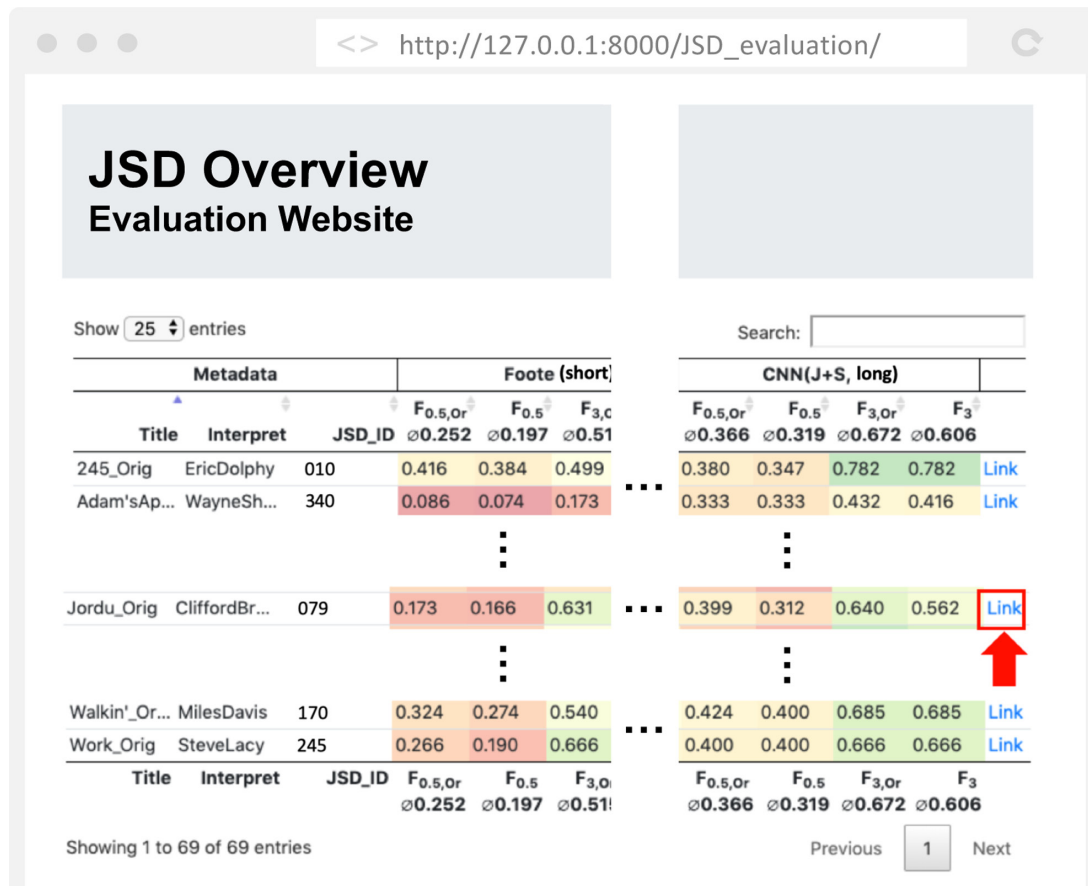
<> http://127.0.0.1:8000/JSD_evaluation/

JSD Overview
Evaluation Website

Show 25 entries

Search:

| Metadata | | | Foote (short) | | | ... | CNN(J+S, long) | | | | |
|---|---|---|---|---|---|---|---|---|---|---|---|
| Title | Interpret | JSD_ID | $F_{0.5,Or}$ ⌀0.252 | $F_{0.5}$ ⌀0.197 | $F_{3,O}$ ⌀0.51 | | $F_{0.5,Or}$ ⌀0.366 | $F_{0.5}$ ⌀0.319 | $F_{3,Or}$ ⌀0.672 | $F_3$ ⌀0.606 | |
| 245_Orig | EricDolphy | 010 | 0.416 | 0.384 | 0.499 | ... | 0.380 | 0.347 | 0.782 | 0.782 | Link |
| Adam'sAp... | WayneSh... | 340 | 0.086 | 0.074 | 0.173 | | 0.333 | 0.333 | 0.432 | 0.416 | Link |
| ⋮ | | | | | | | ⋮ | | | | |
| Jordu_Orig | CliffordBr... | 079 | 0.173 | 0.166 | 0.631 | ... | 0.399 | 0.312 | 0.640 | 0.562 | Link |
| ⋮ | | | | | | | ⋮ | | | | |
| Walkin'_Or... | MilesDavis | 170 | 0.324 | 0.274 | 0.540 | ... | 0.424 | 0.400 | 0.685 | 0.685 | Link |
| Work_Orig | SteveLacy | 245 | 0.266 | 0.190 | 0.666 | | 0.400 | 0.400 | 0.666 | 0.666 | Link |
| Title | Interpret | JSD_ID | $F_{0.5,Or}$ ⌀0.252 | $F_{0.5}$ ⌀0.197 | $F_{3,Or}$ ⌀0.51 | | $F_{0.5,Or}$ ⌀0.366 | $F_{0.5}$ ⌀0.319 | $F_{3,Or}$ ⌀0.672 | $F_3$ ⌀0.606 | |

Showing 1 to 69 of 69 entries

Previous 1 Next